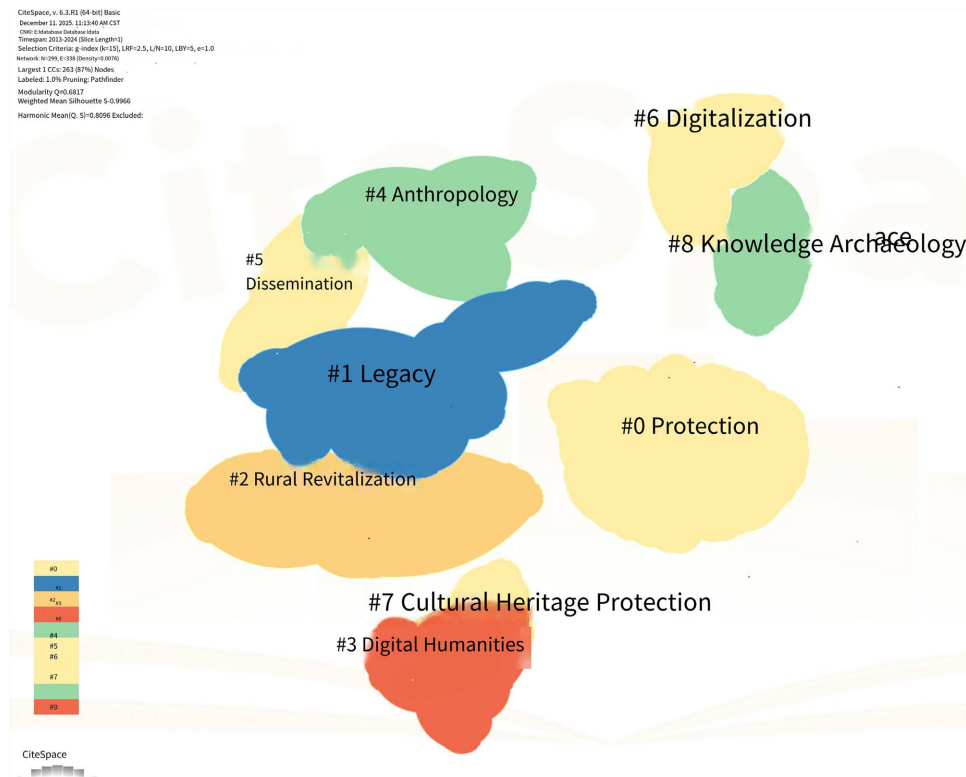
CiteSpace, v. 6.3.R1 (64-bit) Basic
December 11, 2025, 11:13:40 AM CST
CNKI: E:\database Database \data
Timespan: 2013-2024 (Slice Length=1)
Selection Criteria: g-index (k=15), LRF=2.5, L/N=10, LBY=5, e=1.0
Network: N=299, E=338 (Density=0.0076)
Largest 1 CCs: 263 (87%) Nodes
Labeled: 1.0% Pruning: Pathfinder
Modularity Q=0.6817
Weighted Mean Silhouette S=0.9966
Harmonic Mean(Q, S)=0.8096 Excluded:

#6 Digitalization

#4 Anthropology

#8 Knowledge Archaeology

ace

#5 Dissemination

#1 Legacy

#0 Protection

#2 Rural Revitalization

#7 Cultural Heritage Protection

#3 Digital Humanities

#0
#1
#2
#3
#4
#5
#6
#7
#9

CiteSpace